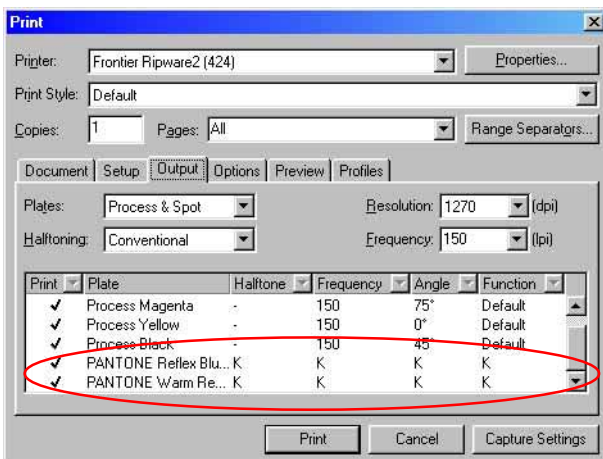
Print

Printer: Frontier Ripware2 (424) Properties...

Print Style: Default

Copies: 1 Pages: All Range Separators...

Document | Setup | Output | Options | Preview | Profiles

Plates: Process & Spot

Resolution: 1270 (dpi)

Halftoning: Conventional

Frequency: 150 (lpi)

| Print | Plate | Halftone | Frequency | Angle | Function |
|---|---|---|---|---|---|
| ✓ | Process Magenta | - | 150 | 75° | Default |
| ✓ | Process Yellow | - | 150 | 0° | Default |
| ✓ | Process Black | - | 150 | 45° | Default |
| ✓ | PANTONE Reflex Blu... | K | K | K | K |
| ✓ | PANTONE Warm Re... | K | K | K | K |

Print Cancel Capture Settings